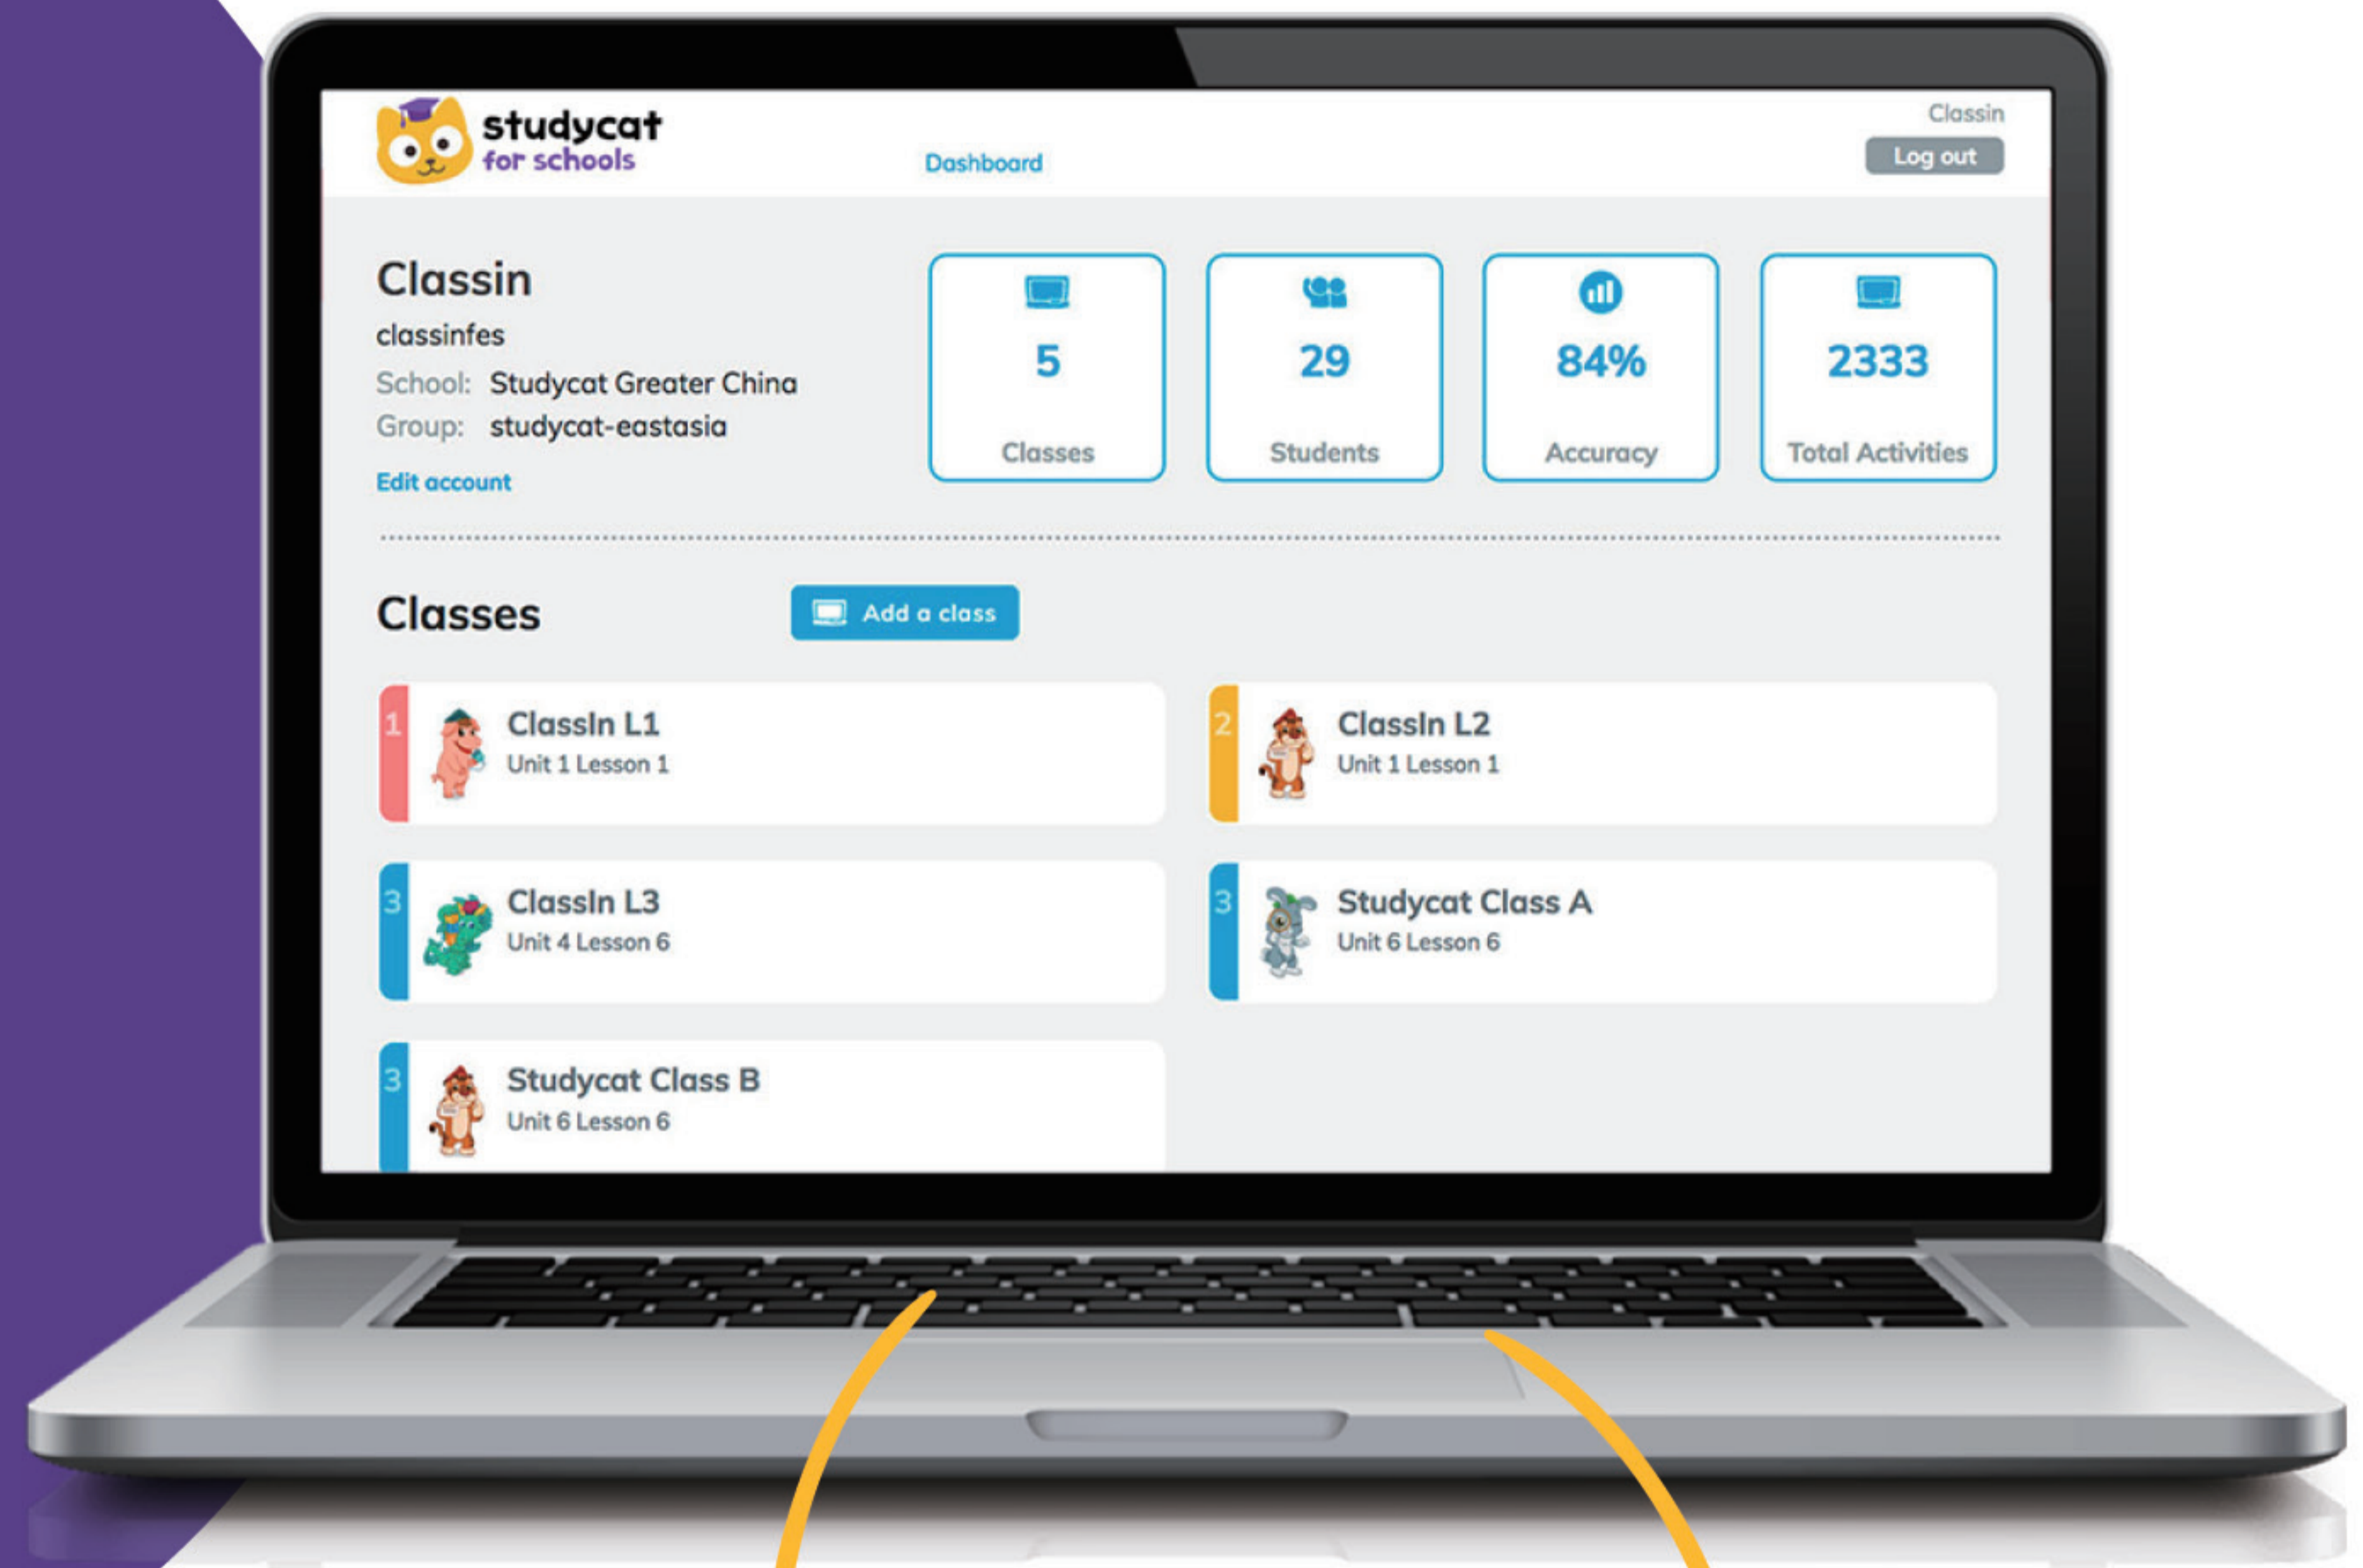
studycat
for schools

Dashboard

Classin
Log out

Classin
classinfes
School: Studycat Greater China
Group: studycat-eastasia
Edit account

5
Classes

29
Students

84%
Accuracy

2333
Total Activities

Classes

Add a class

1
ClassIn L1
Unit 1 Lesson 1

2
ClassIn L2
Unit 1 Lesson 1

3
ClassIn L3
Unit 4 Lesson 6

3
Studycat Class A
Unit 6 Lesson 6

3
Studycat Class B
Unit 6 Lesson 6